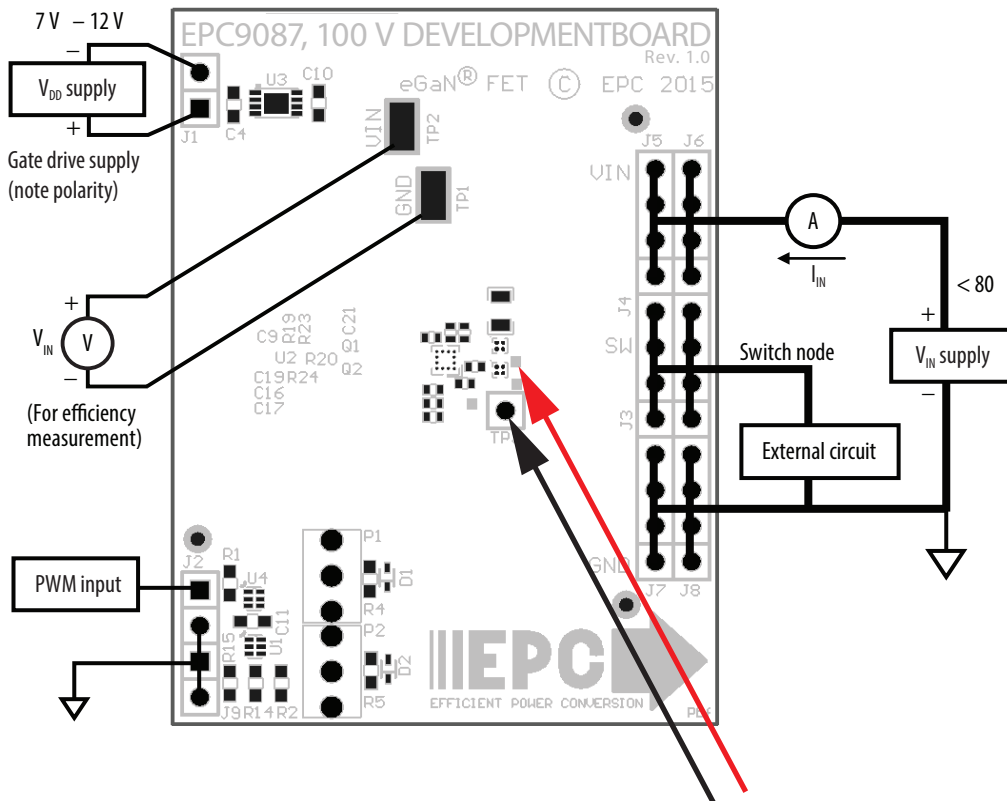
7 V – 12 V
–
$V_{DD}$ supply
+
Gate drive supply
(note polarity)

EPC9087, 100 V DEVELOPMENTBOARD
Rev. 1.0
eGaN® FET © EPC 2015

U3 C10
J1 C4
VIN TP2
GND TP1

+
$V_{IN}$ V
–
(For efficiency measurement)

C9 R19 R23 C21
U2 R20 Q1
C19 R24 Q2
C16
C17
TP

J5 J6
VIN
A
$I_{IN}$
< 80
+
$V_{IN}$ supply
–
J4
SW
Switch node
J3
External circuit
GND
J7 J8

J2
R1
PWM input
U4
R15 U1 C11
J9 R14 R2
P1
D1
R4
P2
D2
R5

EPC
EFFICIENT POWER CONVERSION